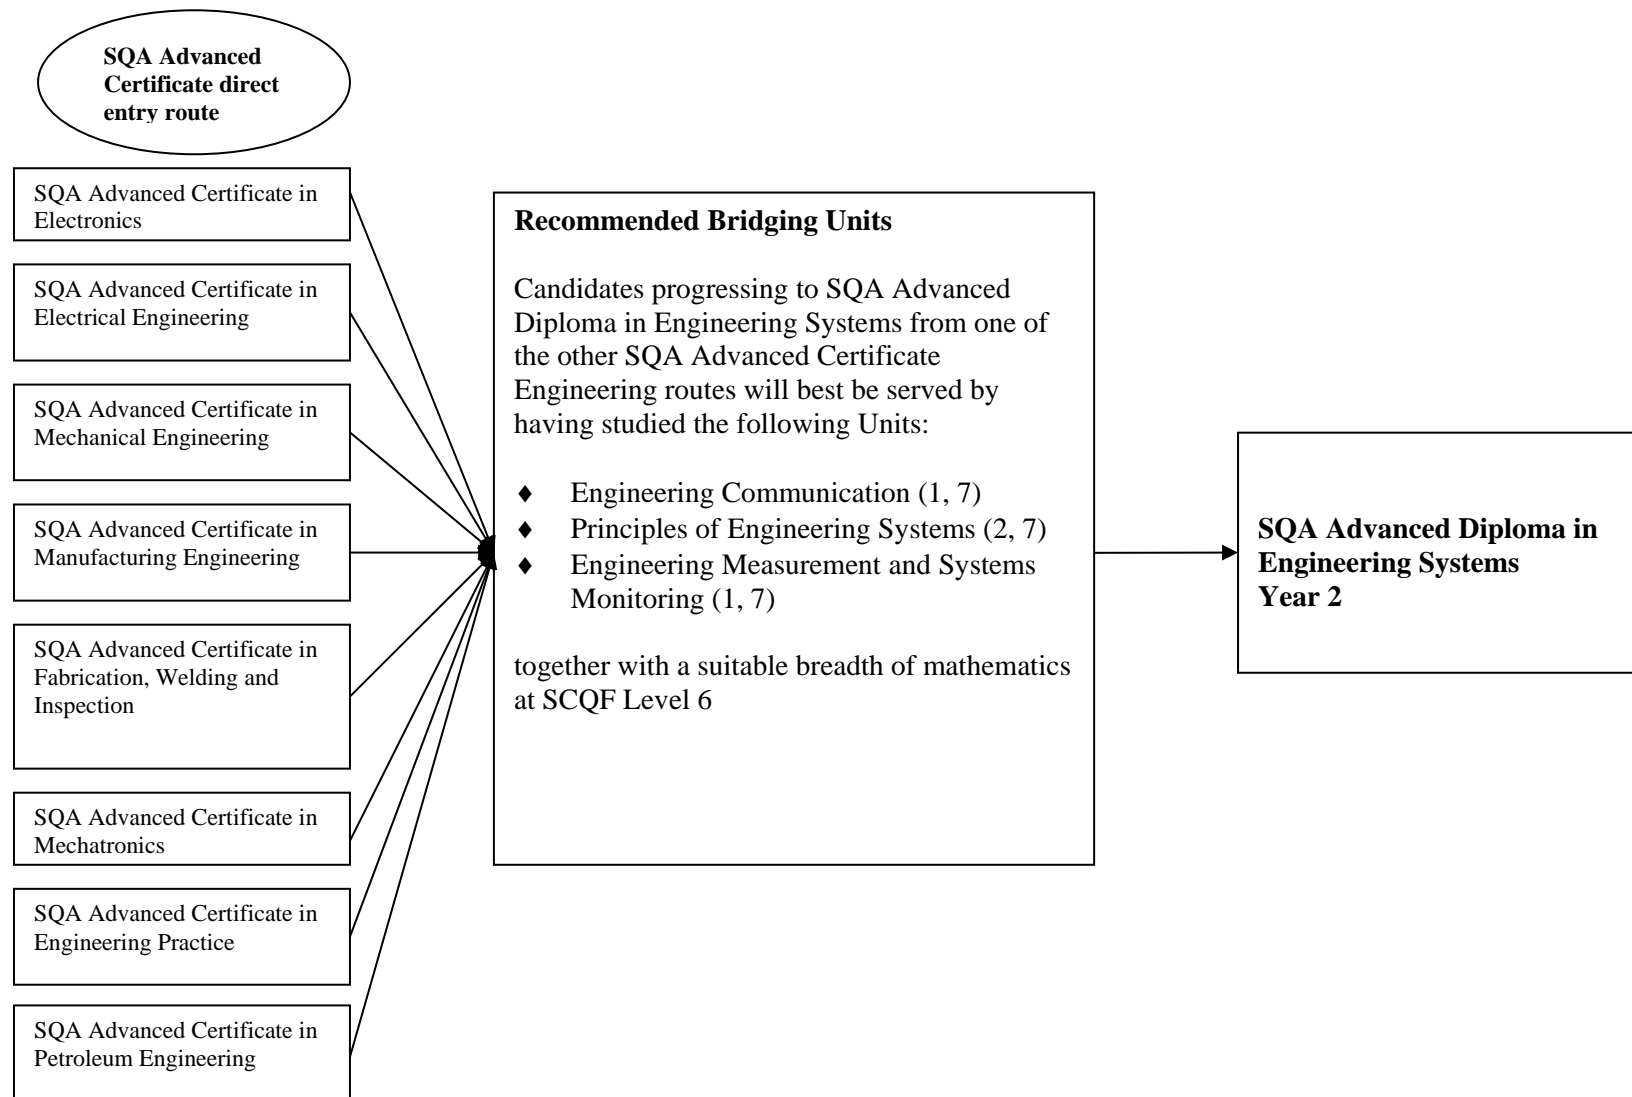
SQA Advanced Certificate direct entry route

SQA Advanced Certificate in Electronics

SQA Advanced Certificate in Electrical Engineering

SQA Advanced Certificate in Mechanical Engineering

SQA Advanced Certificate in Manufacturing Engineering

SQA Advanced Certificate in Fabrication, Welding and Inspection

SQA Advanced Certificate in Mechatronics

SQA Advanced Certificate in Engineering Practice

SQA Advanced Certificate in Petroleum Engineering

**Recommended Bridging Units**

Candidates progressing to SQA Advanced Diploma in Engineering Systems from one of the other SQA Advanced Certificate Engineering routes will best be served by having studied the following Units:

♦ Engineering Communication (1, 7)
♦ Principles of Engineering Systems (2, 7)
♦ Engineering Measurement and Systems Monitoring (1, 7)

together with a suitable breadth of mathematics at SCQF Level 6

**SQA Advanced Diploma in Engineering Systems Year 2**